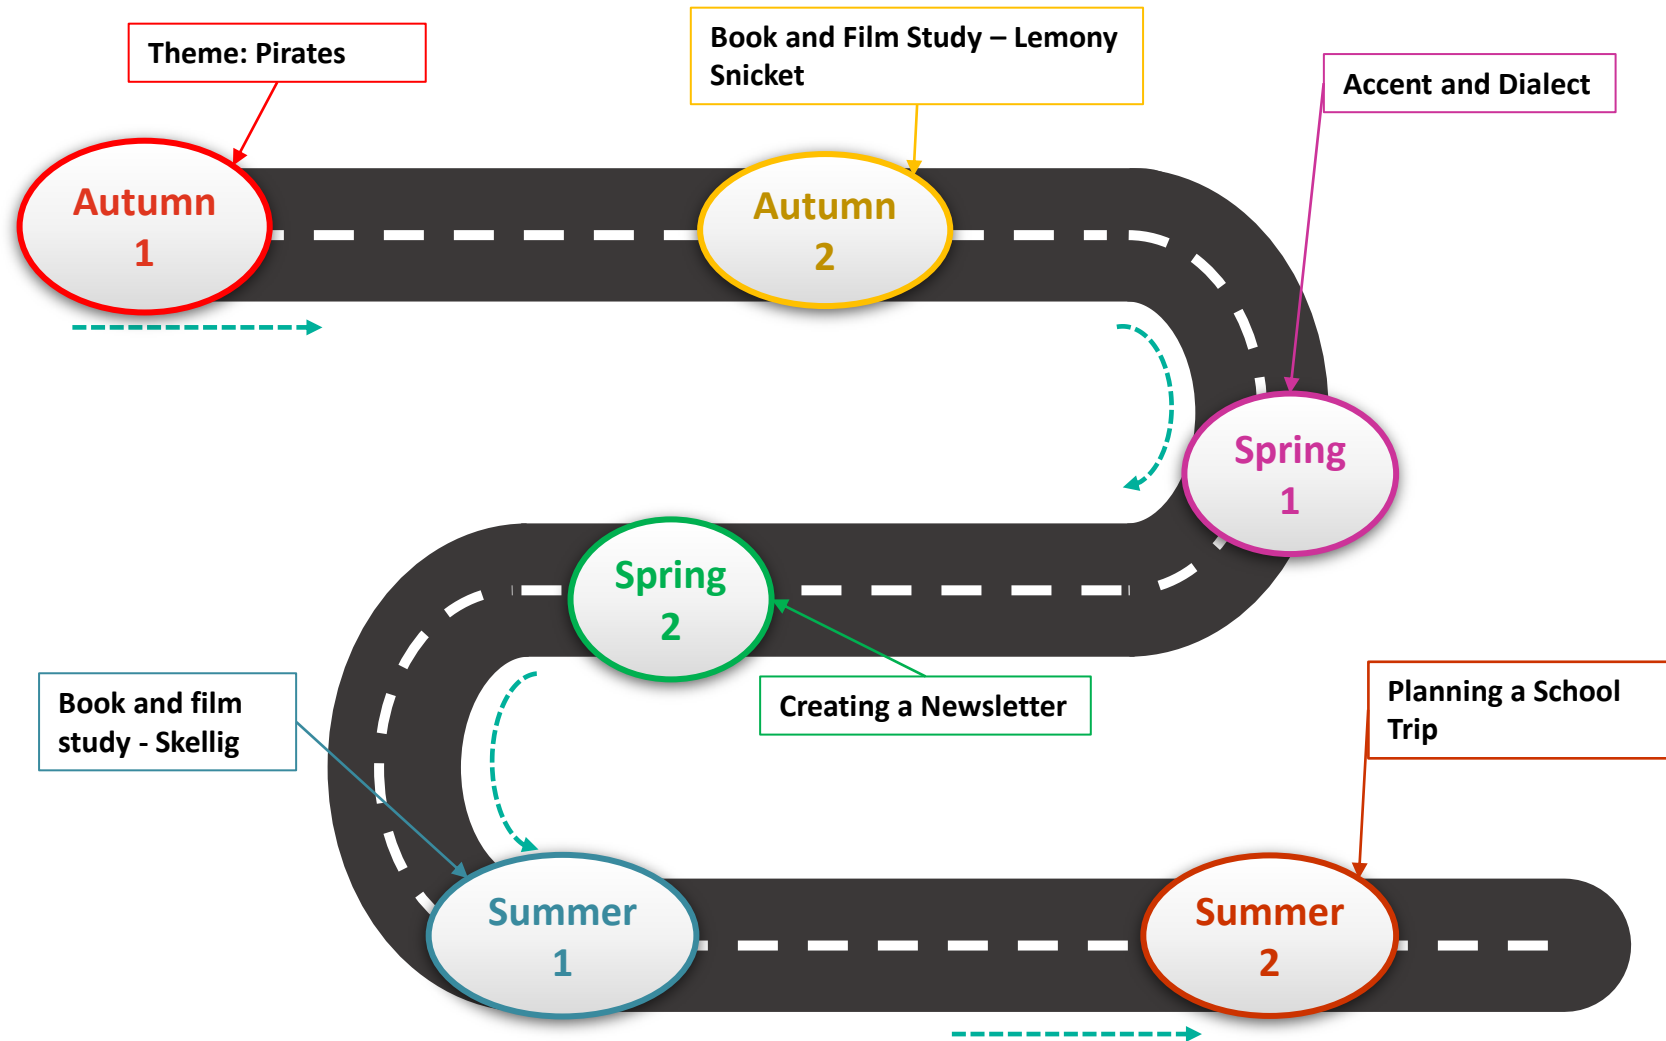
Theme: Pirates

Autumn 1

Book and Film Study – Lemony Snicket

Autumn 2

Accent and Dialect

Spring 1

Spring 2

Creating a Newsletter

Book and film study - Skellig

Summer 1

Planning a School Trip

Summer 2